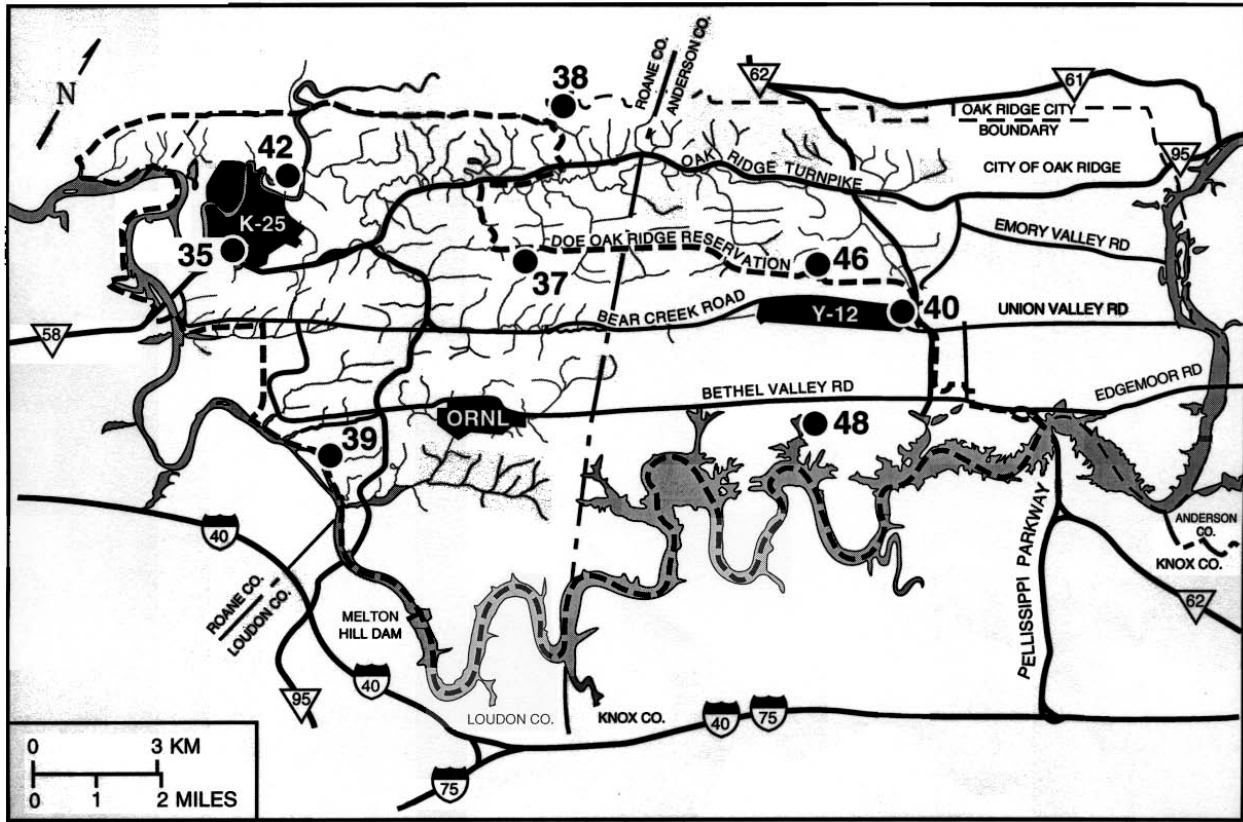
N

38

ROANE CO.

ANDERSON CO.

62

61

OAK RIDGE CITY BOUNDARY

42

95

OAK RIDGE TURNPIKE

CITY OF OAK RIDGE

K-25

EMORY VALLEY RD

35

DOE OAK RIDGE RESERVATION

37

46

BEAR CREEK ROAD

Y-12

40

UNION VALLEY RD

58

BETHEL VALLEY RD

EDGEMOOR RD

ORNL

48

39

40

ANDERSON CO.

KNOX CO.

62

PELLISSIPPI PARKWAY

ROANE CO.

LOUDON CO.

MELTON HILL DAM

95

40

LOUDON CO.

KNOX CO.

40

75

75

0 3 KM

0 1 2 MILES